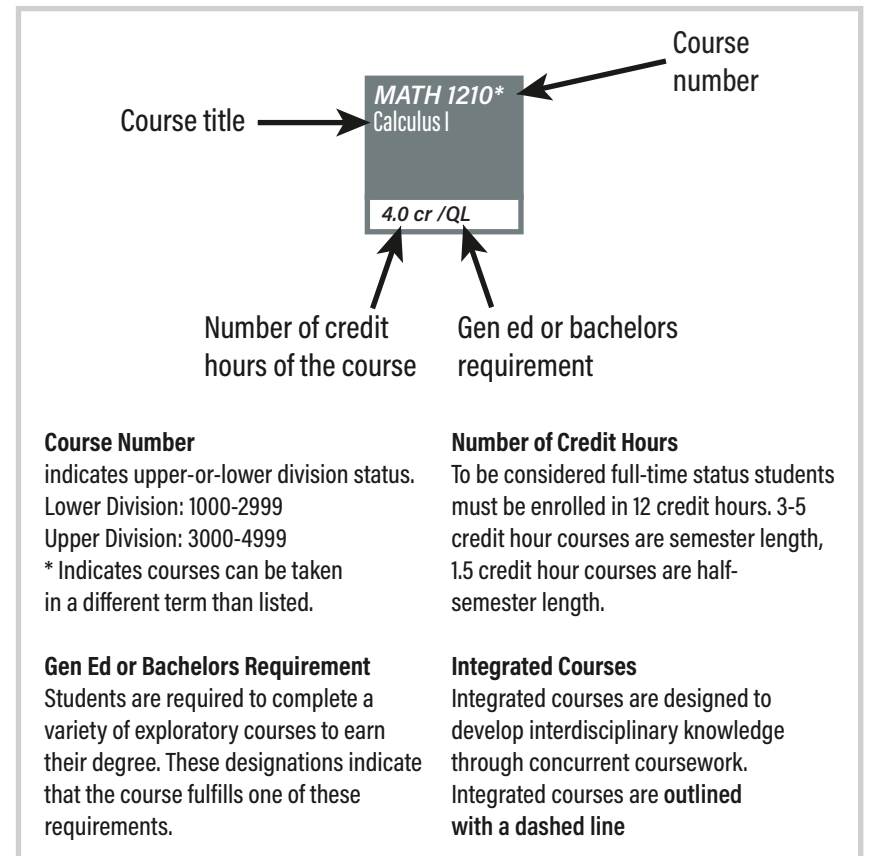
Course title

MATH 1210*
Calculus I

4.0 cr /QL

Course number

Number of credit hours of the course

Gen ed or bachelors requirement

**Course Number**
indicates upper-or-lower division status.
Lower Division: 1000-2999
Upper Division: 3000-4999
* Indicates courses can be taken in a different term than listed.

**Gen Ed or Bachelors Requirement**
Students are required to complete a variety of exploratory courses to earn their degree. These designations indicate that the course fulfills one of these requirements.

**Number of Credit Hours**
To be considered full-time status students must be enrolled in 12 credit hours. 3-5 credit hour courses are semester length, 1.5 credit hour courses are half-semester length.

**Integrated Courses**
Integrated courses are designed to develop interdisciplinary knowledge through concurrent coursework. Integrated courses are **outlined with a dashed line**